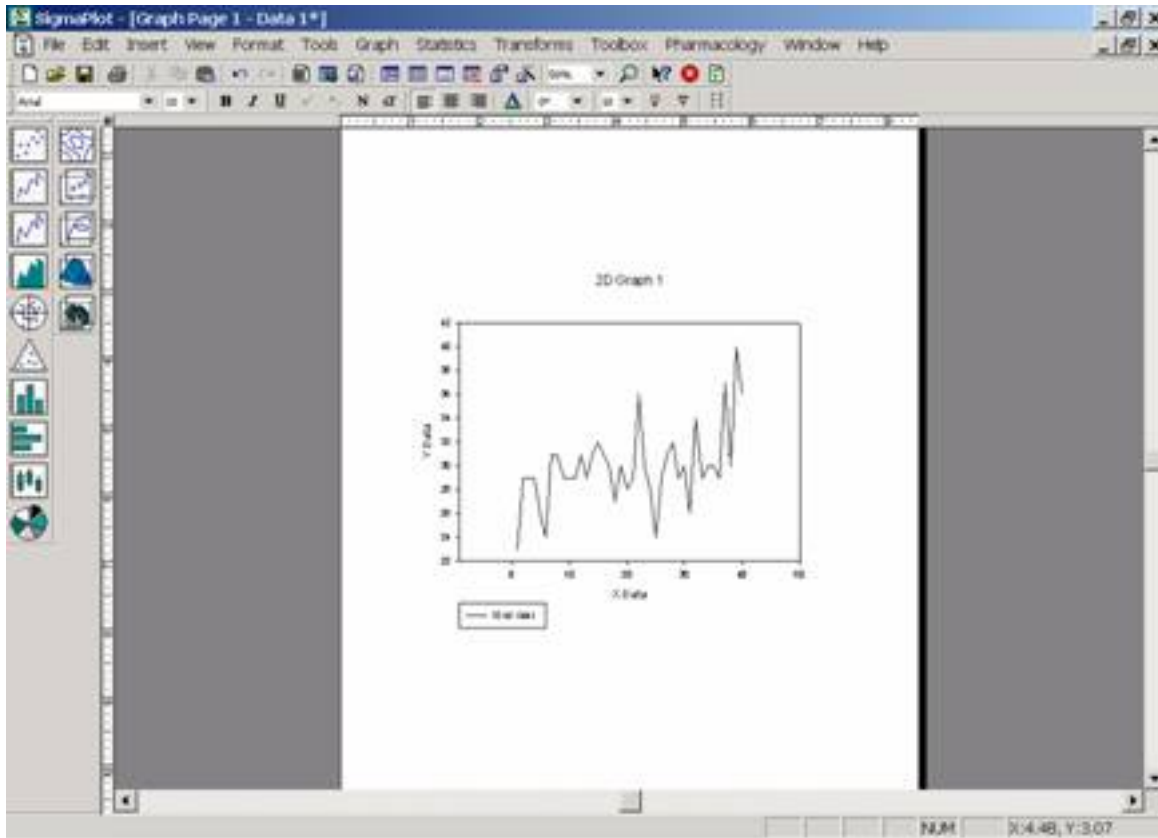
SigmaPlot - [Graph Page 1 - Data 1*]

File Edit Insert View Format Tools Graph Statistics Transforms Toolbox Pharmacology Window Help

50%

Arial

2D Graph 1

Y Data

X Data

0 10 20 30 40 50

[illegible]

NUM X:4.48, Y:3.07